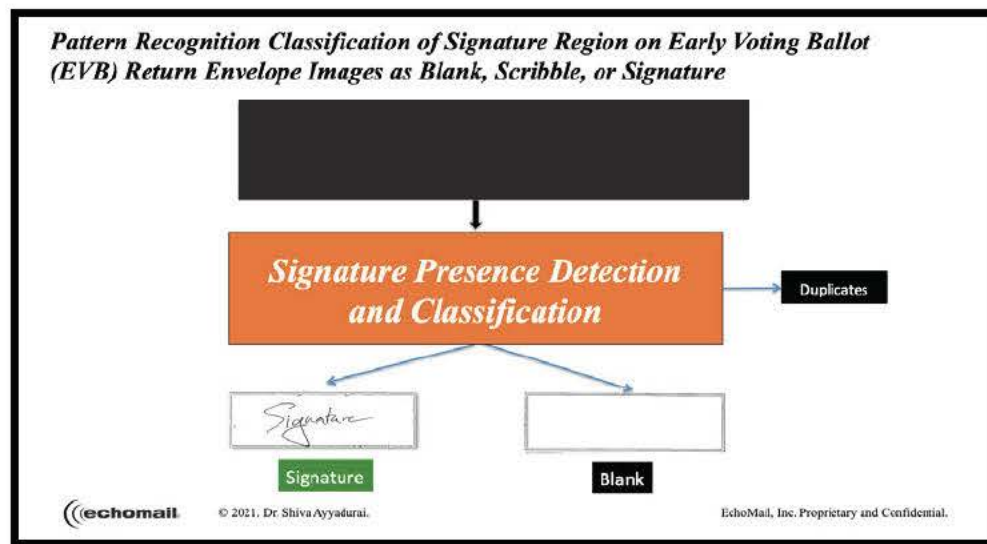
Pattern Recognition Classification of Signature Region on Early Voting Ballot (EVB) Return Envelope Images as Blank, Scribble, or Signature

Signature Presence Detection and Classification

Duplicates

Signature

Signature

Blank

echomail

© 2021. Dr. Shiva Ayyadurai.

EchoMail, Inc. Proprietary and Confidential.